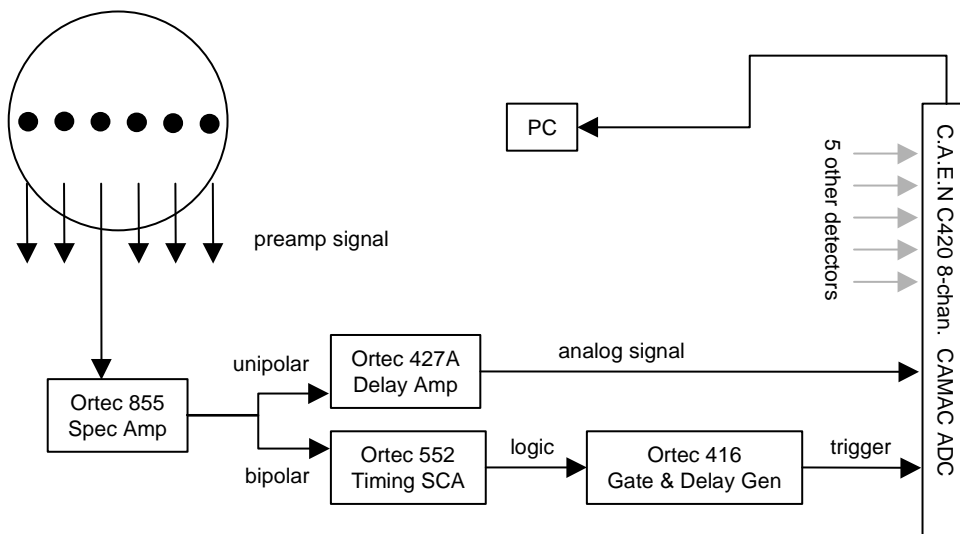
PC

5 other detectors

C.A.E.N C420 8-chan. CAMAC ADC

preamp signal

unipolar

Ortec 427A Delay Amp

analog signal

Ortec 855 Spec Amp

bipolar

Ortec 552 Timing SCA

logic

Ortec 416 Gate & Delay Gen

trigger